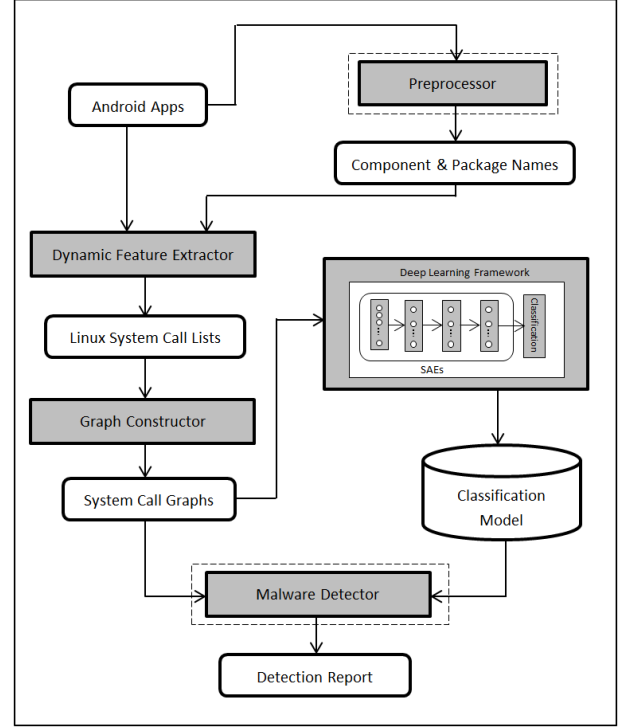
Android Apps

Preprocessor

Component & Package Names

Dynamic Feature Extractor

Deep Learning Framework

Classification

SAEs

Linux System Call Lists

Graph Constructor

Classification Model

System Call Graphs

Malware Detector

Detection Report